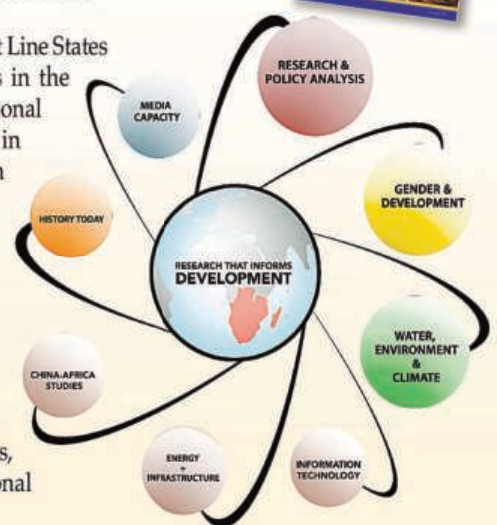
Line States
s in the
onal
in
n

s,
onal

RESEARCH & POLICY ANALYSIS

MEDIA CAPACITY

GENDER & DEVELOPMENT

HISTORY TODAY

RESEARCH THAT INFORMS DEVELOPMENT

WATER, ENVIRONMENT & CLIMATE

CHINA-AFRICA STUDIES

ENERGY + INFRASTRUCTURE

INFORMATION TECHNOLOGY